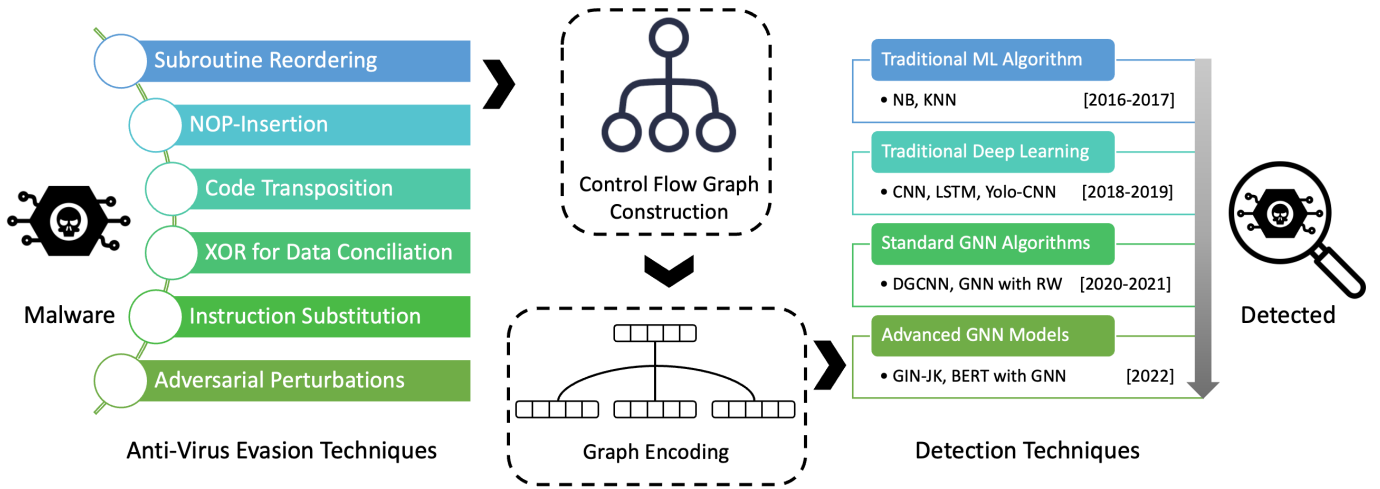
Subroutine Reordering

NOP-Insertion

Code Transposition

XOR for Data Conciliation

Instruction Substitution

Adversarial Perturbations

Malware

Anti-Virus Evasion Techniques

Control Flow Graph Construction

Graph Encoding

Traditional ML Algorithm

• NB, KNN [2016-2017]

Traditional Deep Learning

• CNN, LSTM, Yolo-CNN [2018-2019]

Standard GNN Algorithms

• DGCNN, GNN with RW [2020-2021]

Advanced GNN Models

• GIN-JK, BERT with GNN [2022]

Detection Techniques

Detected